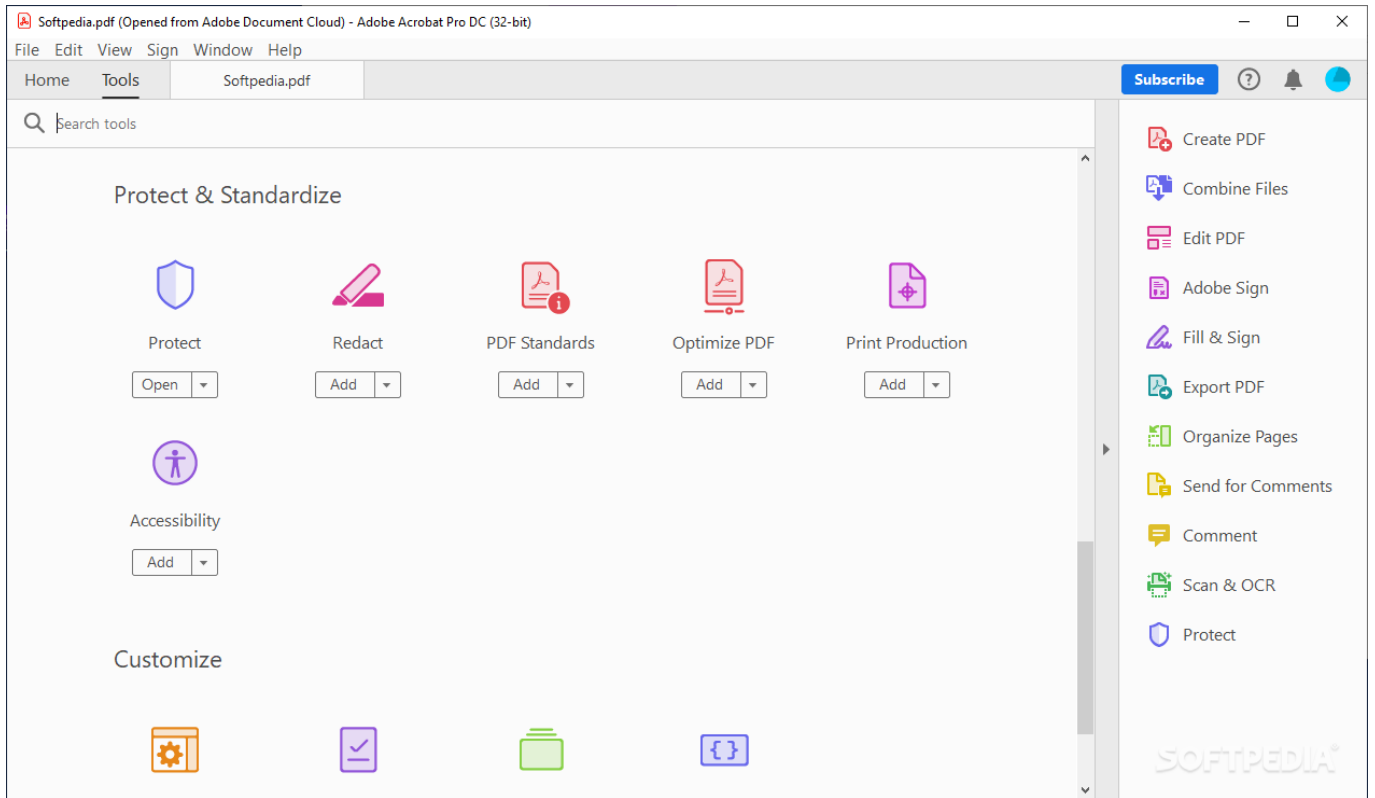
Softpedia.pdf (Opened from Adobe Document Cloud) - Adobe Acrobat Pro DC (32-bit)

File Edit View Sign Window Help

Home Tools Softpedia.pdf

Subscribe

Search tools

Protect & Standardize

Protect
Open

Redact
Add

PDF Standards
Add

Optimize PDF
Add

Print Production
Add

Accessibility
Add

Customize

Create PDF
Combine Files
Edit PDF
Adobe Sign
Fill & Sign
Export PDF
Organize Pages
Send for Comments
Comment
Scan & OCR
Protect

SOFTPEDIA®